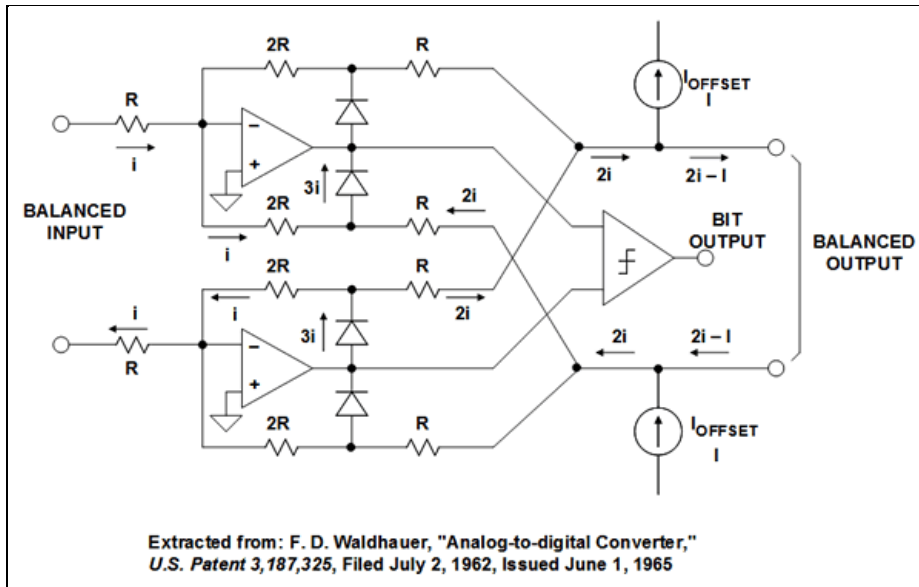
2R
R
R
i
–
+
3i
BALANCED INPUT
2R
R
2i
i
2R
R
i
i
2i
3i
–
+
R
2R
R
$I_{OFFSET}$
I
2i
2i – I
BIT OUTPUT
BALANCED OUTPUT
2i
2i – I
$I_{OFFSET}$
I

Extracted from: F. D. Waldhauer, "Analog-to-digital Converter," U.S. Patent 3,187,325, Filed July 2, 1962, Issued June 1, 1965